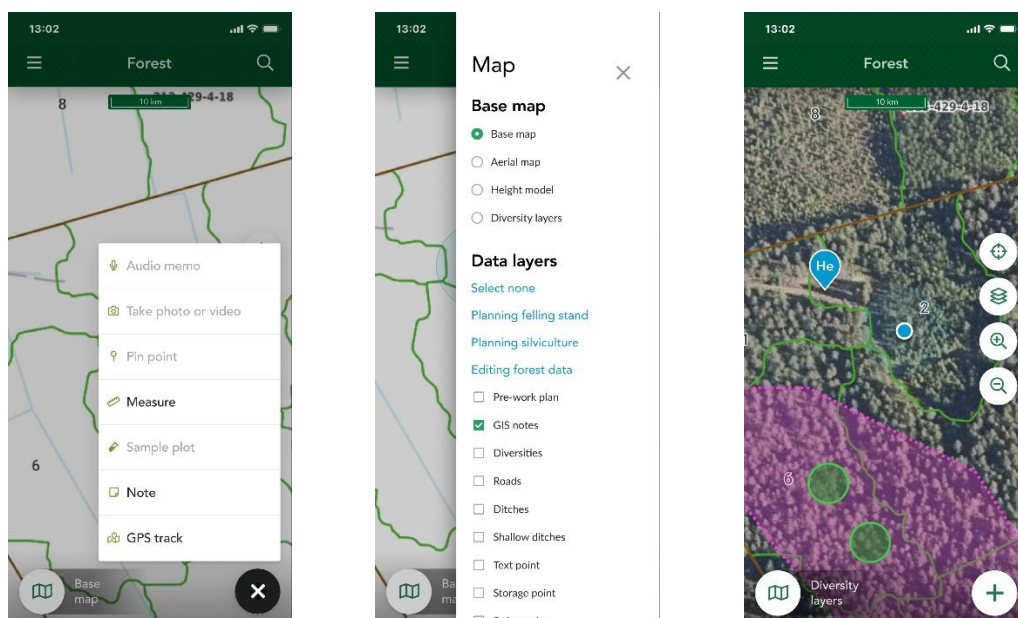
13:02

Forest

8

10 km

213-429-4-18

Audio memo

Take photo or video

Pin point

Measure

Sample plot

Note

GPS track

6

Base map

13:02

Map

Base map

Base map

Aerial map

Height model

Diversity layers

Data layers

Select none

Planning felling stand

Planning silviculture

Editing forest data

Pre-work plan

GIS notes

Diversities

Roads

Ditches

Shallow ditches

Text point

Storage point

Ba ma

13:02

Forest

10 km

8

-429-4-18

He

2

6

Diversity layers